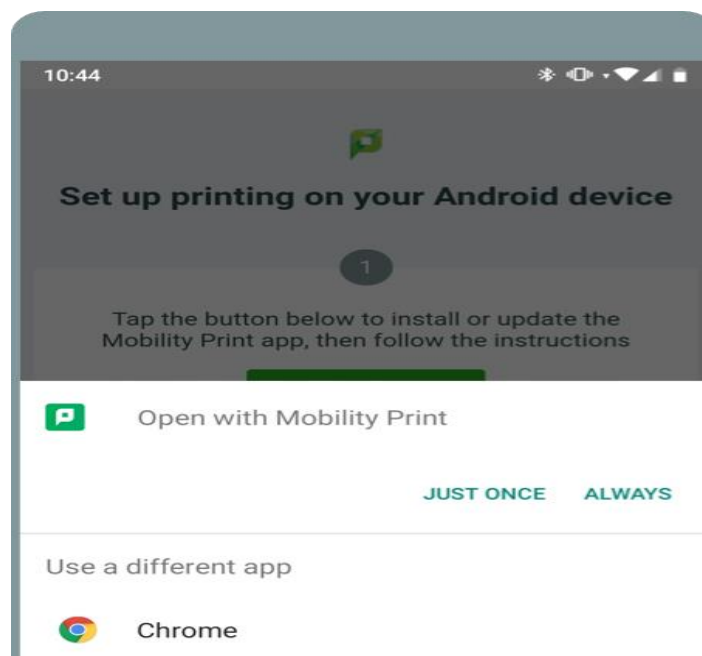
10:44

Set up printing on your Android device

1

Tap the button below to install or update the Mobility Print app, then follow the instructions

Open with Mobility Print

JUST ONCE ALWAYS

Use a different app

Chrome